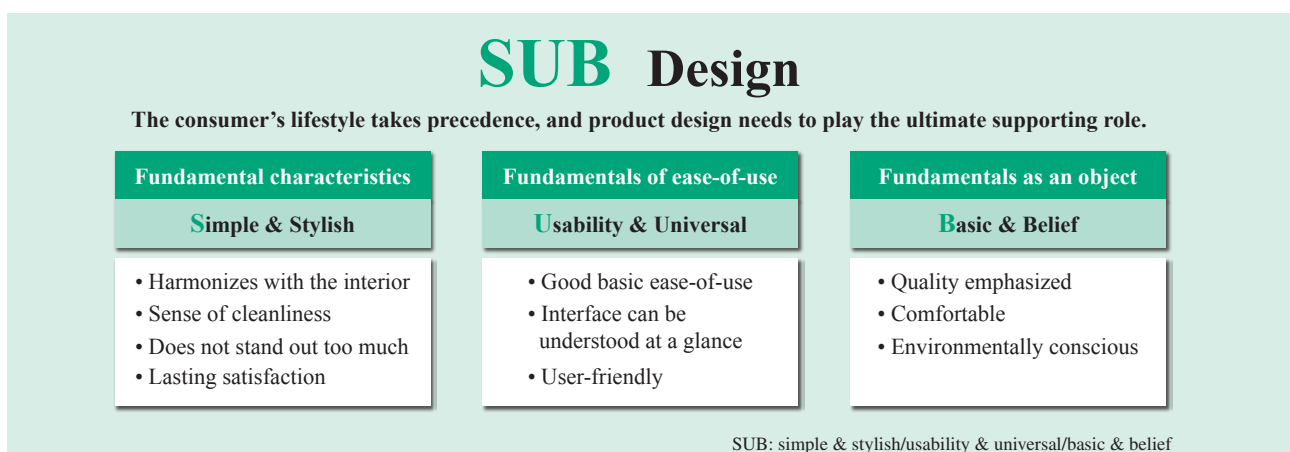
SUB Design

The consumer’s lifestyle takes precedence, and product design needs to play the ultimate supporting role.

Fundamental characteristics

Simple & Stylish

• Harmonizes with the interior
• Sense of cleanliness
• Does not stand out too much
• Lasting satisfaction

Fundamentals of ease-of-use

Usability & Universal

• Good basic ease-of-use
• Interface can be understood at a glance
• User-friendly

Fundamentals as an object

Basic & Belief

• Quality emphasized
• Comfortable
• Environmentally conscious

SUB: simple & stylish/usability & universal/basic & belief